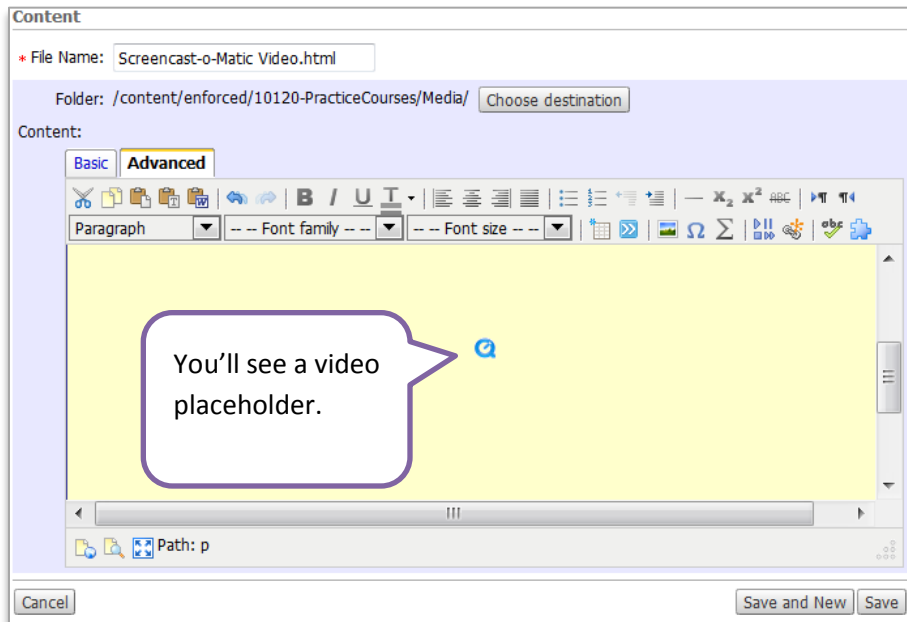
Content

* File Name: Screencast-o-Matic Video.html

Folder: /content/enforced/10120-PracticeCourses/Media/ Choose destination

Content:

Basic Advanced

Paragraph -- Font family -- -- Font size --

You'll see a video placeholder.

Path: p

Cancel

Save and New Save